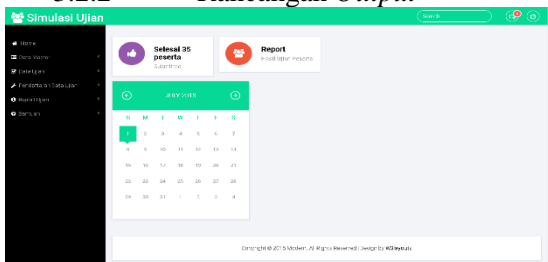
3.2.2 Rancangan Output

Simulasi Ujian

Search

Home
Data Master
Data Ujian
Pendaftaran Data Ujian
Report Ujian
Bantuan

Selesai 35 peserta
Submitted

Report
Hasil Ujian Peserta

JULY 2015

| S | M | T | W | T | F | S |
|---|---|---|---|---|---|---|
| 1 | 2 | 3 | 4 | 5 | 6 | 7 |
| 8 | 9 | 10 | 11 | 12 | 13 | 14 |
| 15 | 16 | 17 | 18 | 19 | 20 | 21 |
| 22 | 23 | 24 | 25 | 26 | 27 | 28 |
| 29 | 30 | 31 | 1 | 2 | 3 | 4 |

Copyright © 2015 Modern. All Rights Reserved | Design by W3layouts